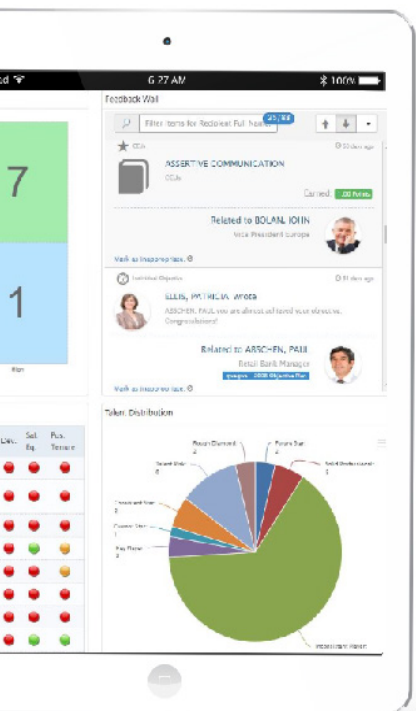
ed

6:27 AM

100%

Feedback Wall

Filter items for Redoleet Full Name

25,188

7

1

ASSERTIVE COMMUNICATION

CCAs

Earned 100 Points

Related to BOLAN, JOHN

Vice President Europe

Mark as inappropriate

Individual Objective

ELLIS, PATRICIA wrote

ASCHEN, PAUL you are almost achieved your objective. Congratulations!

Related to ASCHEN, PAUL

Retail Bank Manager

Mark as inappropriate

Talent Distribution

Future Diamond

Future Star

Solid Professional

Talent Risk

Trusted Star

Current Star

Key Player

Sal. Eq.

Pos. Tenure